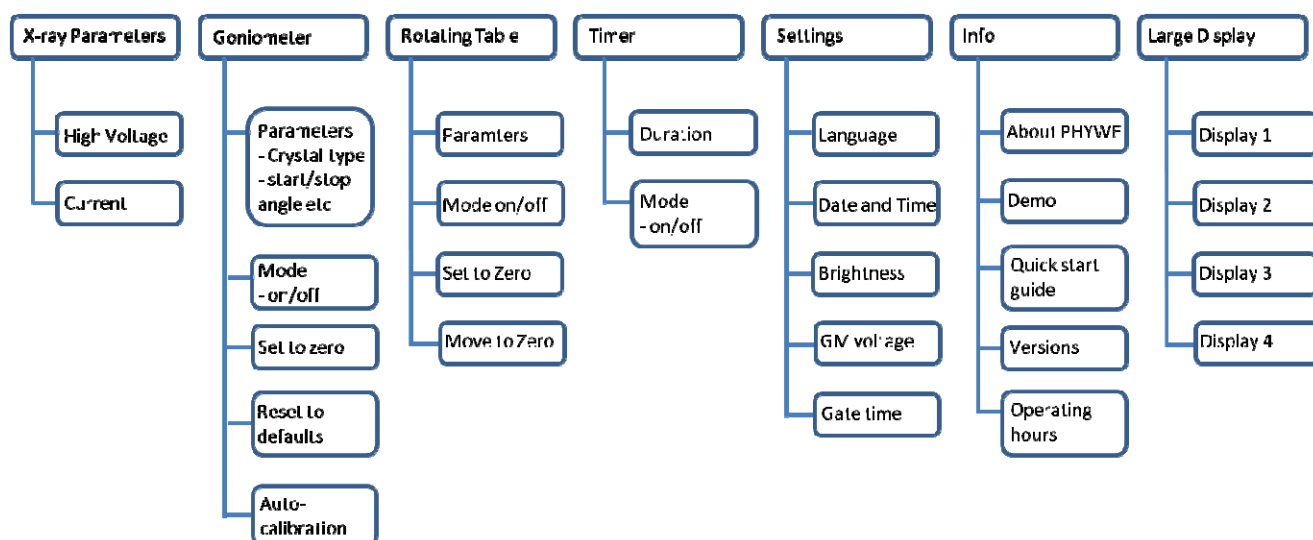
X-ray Parameters

High Voltage

Current

Goniometer

Parameters
- Crystal type
- start/stop angle etc

Mode
- on/off

Set to zero

Reset to defaults

Auto-calibration

Rotating Table

Paramters

Mode on/off

Set to Zero

Move to Zero

Timer

Duration

Mode
- on/off

Settings

Language

Date and Time

Brightness

GM voltage

Gate time

Info

About PHYWE

Demo

Quick start guide

Versions

Operating hours

Large Display

Display 1

Display 2

Display 3

Display 4